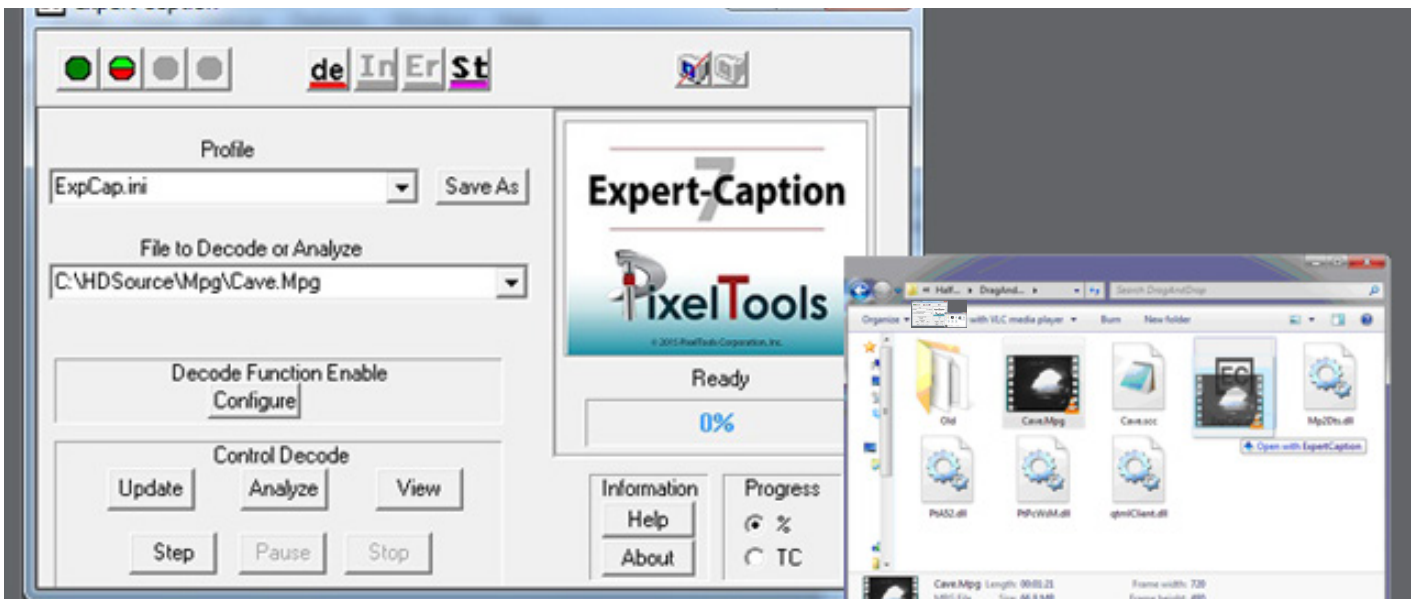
Expert-Caption

de In Er St

Profile
ExpCap.ini
Save As

File to Decode or Analyze
C:\HDSource\Mpg\Cave.Mpg

Decode Function Enable
Configure

Control Decode
Update
Analyze
View
Step
Pause
Stop

Expert-Caption
7
PixelTools
© 2015 PixelTools Corporation, Inc.

Ready
0%

Information
Help
About

Progress
%
TC

« Half... › DragAnd... ›
Search DragAndDrop
Organize
with VLC media player
Burn
New folder

Old
Cave.Mpg
Cave.scc
EC
Open with ExpertCaption
Mp2Dts.dll
PtA52.dll
PtPcWsM.dll
qtmlClient.dll

Cave.Mpg Length: 00:01:21
Frame width: 720
MPG File
Size: 66.9 MB
Frame height: 480